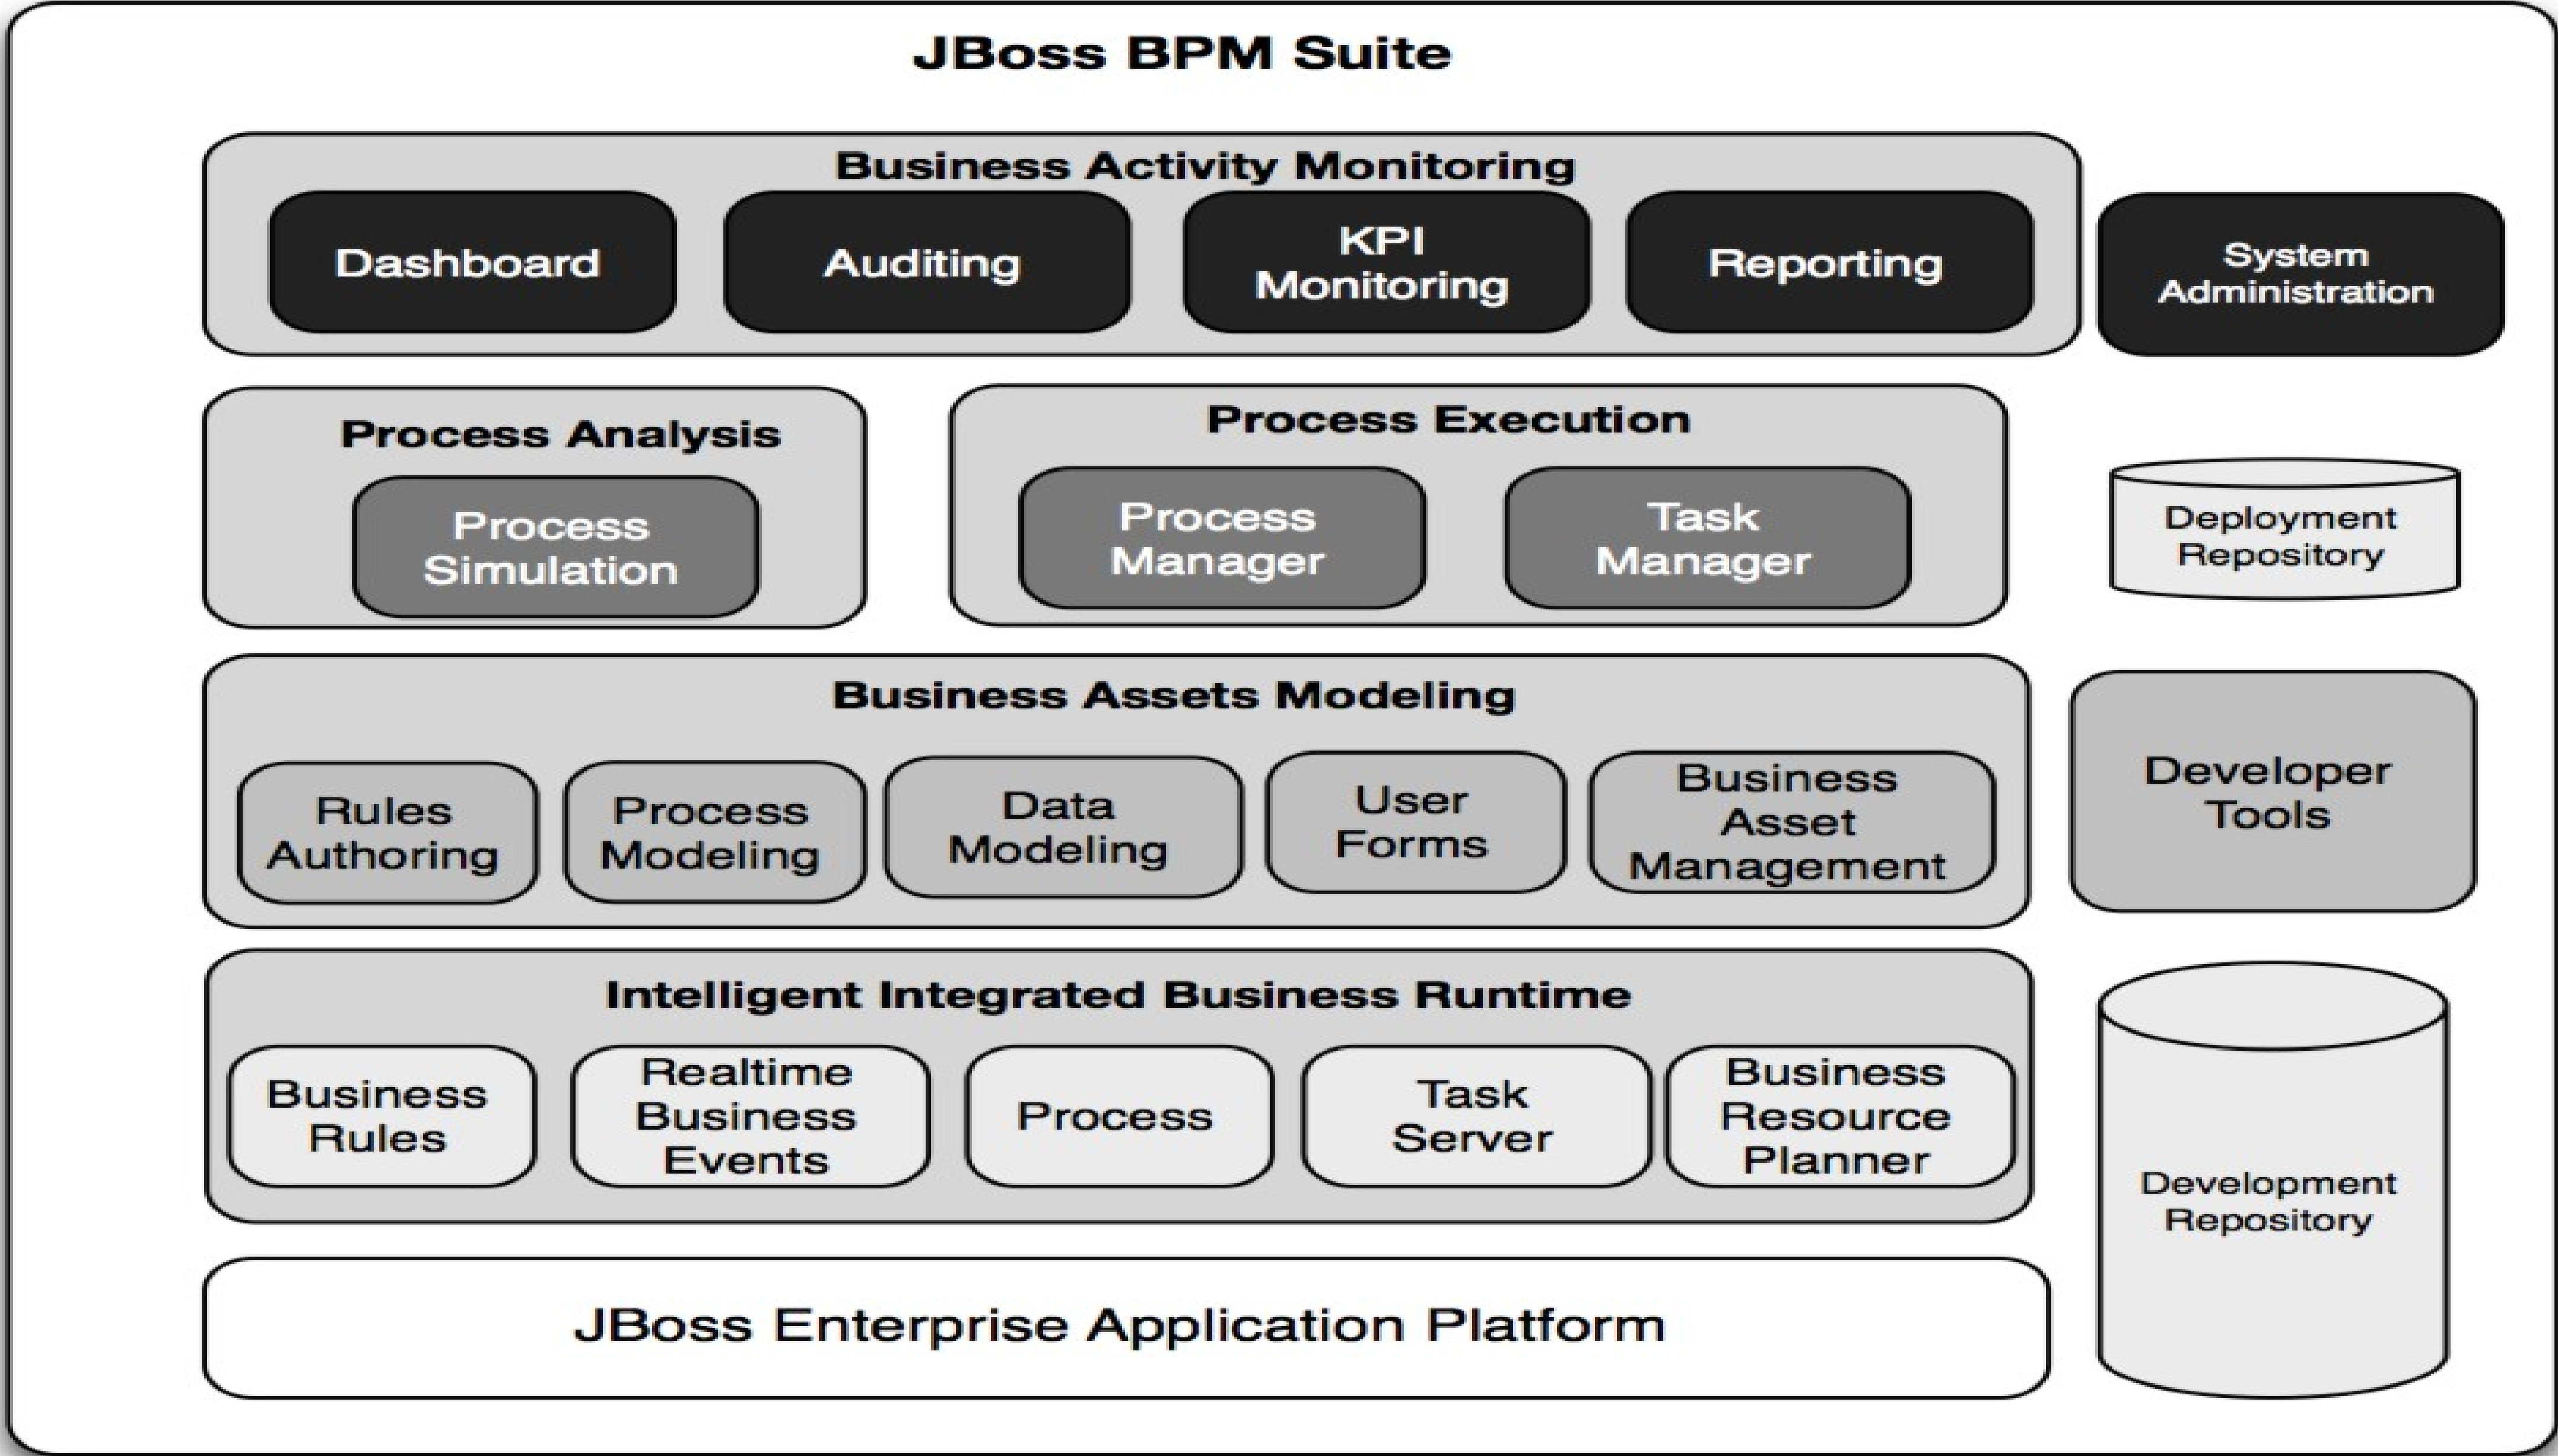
JBoss BPM Suite

Business Activity Monitoring

Dashboard

Auditing

KPI Monitoring

Reporting

System Administration

Process Analysis

Process Simulation

Process Execution

Process Manager

Task Manager

Deployment Repository

Business Assets Modeling

Rules Authoring

Process Modeling

Data Modeling

User Forms

Business Asset Management

Developer Tools

Intelligent Integrated Business Runtime

Business Rules

Realtime Business Events

Process

Task Server

Business Resource Planner

Development Repository

JBoss Enterprise Application Platform